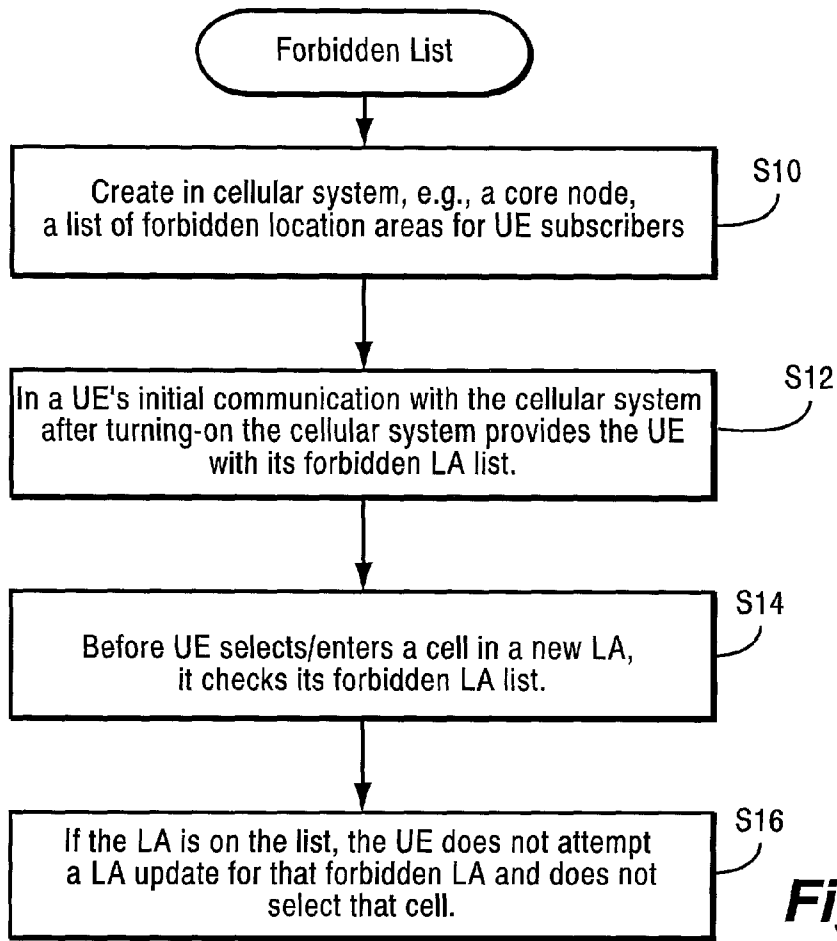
Forbidden List

Create in cellular system, e.g., a core node, a list of forbidden location areas for UE subscribers

S10

In a UE's initial communication with the cellular system after turning-on the cellular system provides the UE with its forbidden LA list.

S12

Before UE selects/enters a cell in a new LA, it checks its forbidden LA list.

S14

If the LA is on the list, the UE does not attempt a LA update for that forbidden LA and does not select that cell.

S16

Fi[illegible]